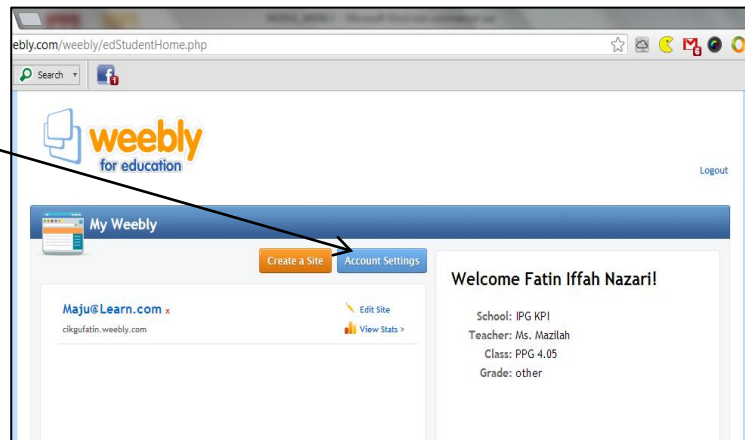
ebly.com/weebly/edStudentHome.php

Search

weebly
for education

Logout

My Weebly

Create a Site
Account Settings

Maju@Learn.com x
cikgufatin.weebly.com

Edit Site
View Stats >

Welcome Fatin Iffah Nazari!

School: IPG KPI
Teacher: Ms. Mazilah
Class: PPG 4.05
Grade: other